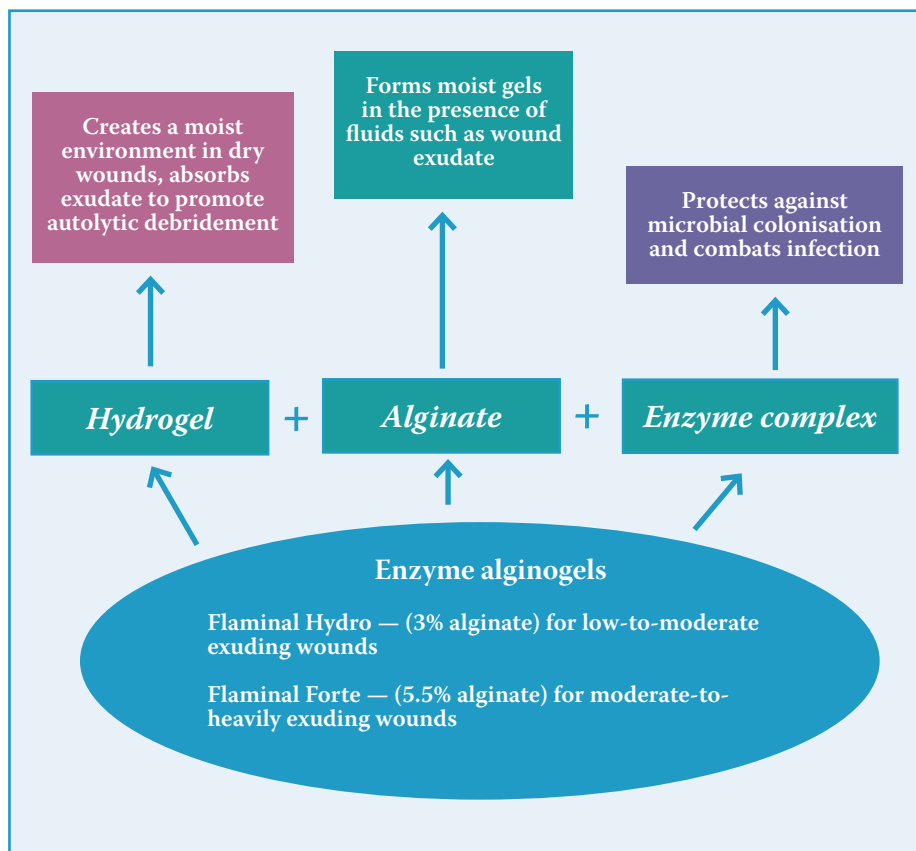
Creates a moist environment in dry wounds, absorbs exudate to promote autolytic debridement

Forms moist gels in the presence of fluids such as wound exudate

Protects against microbial colonisation and combats infection

Hydrogel + Alginate + Enzyme complex

Enzyme alginogels

Flaminal Hydro — (3% alginate) for low-to-moderate exuding wounds

Flaminal Forte — (5.5% alginate) for moderate-to-heavily exuding wounds